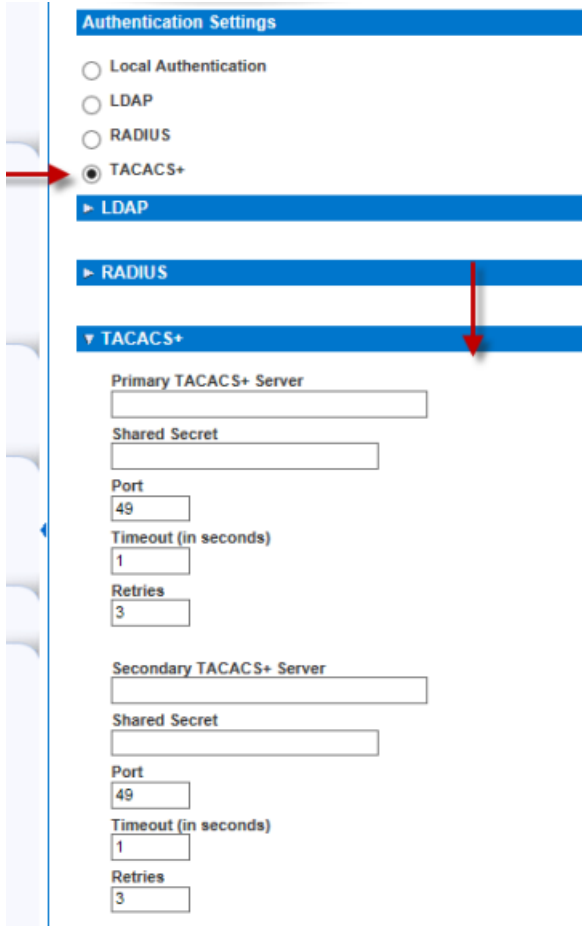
Authentication Settings

Local Authentication

LDAP

RADIUS

TACACS+

► LDAP

► RADIUS

▼ TACACS+

Primary TACACS+ Server

Shared Secret

Port

49

Timeout (in seconds)

1

Retries

3

Secondary TACACS+ Server

Shared Secret

Port

49

Timeout (in seconds)

1

Retries

3